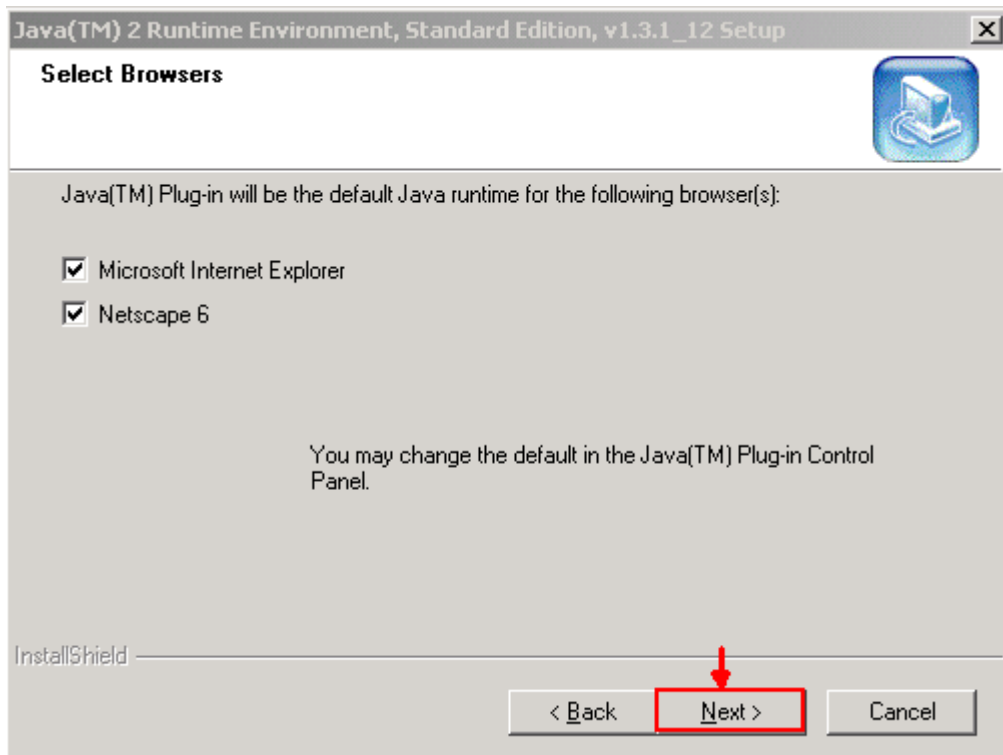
Java(TM) 2 Runtime Environment, Standard Edition, v1.3.1_12 Setup

Select Browsers

Java(TM) Plug-in will be the default Java runtime for the following browser(s):

Microsoft Internet Explorer

Netscape 6

You may change the default in the Java(TM) Plug-in Control Panel.

InstallShield

< Back

Next >

Cancel